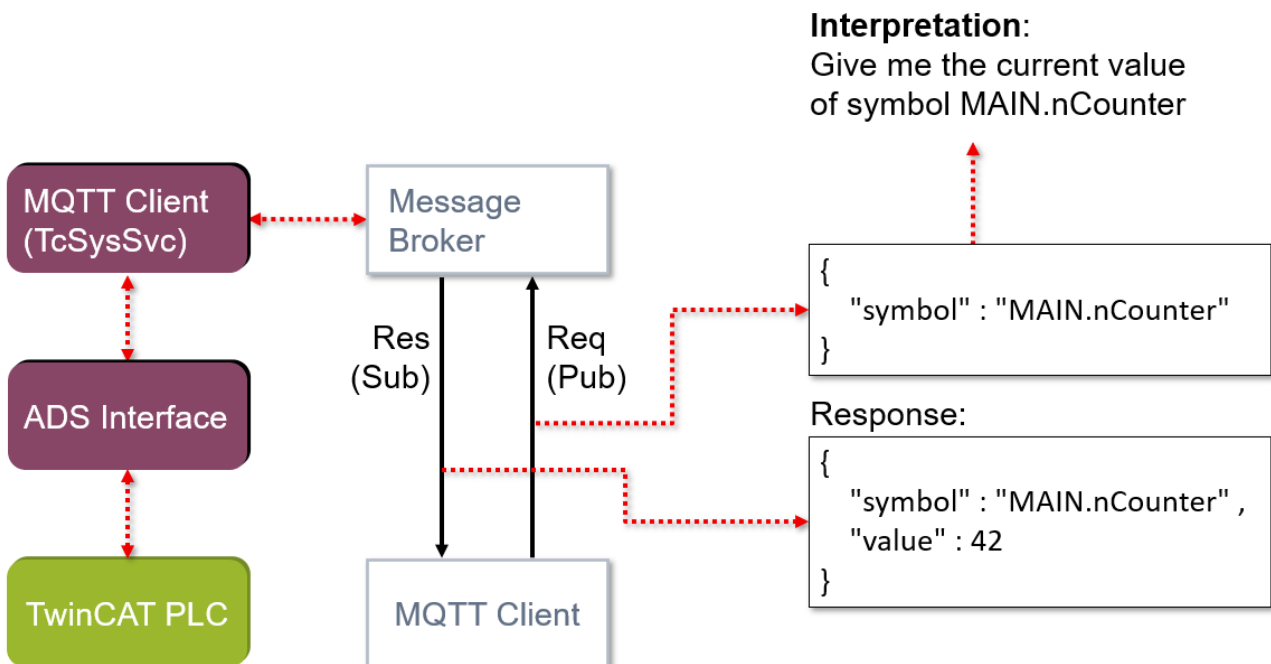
**Interpretation**:
Give me the current value of symbol MAIN.nCounter

MQTT Client (TcSysSvc)

Message Broker

ADS Interface

Res (Sub)

Req (Pub)

{
"symbol" : "MAIN.nCounter"
}

Response:

{
"symbol" : "MAIN.nCounter" ,
"value" : 42
}

TwinCAT PLC

MQTT Client